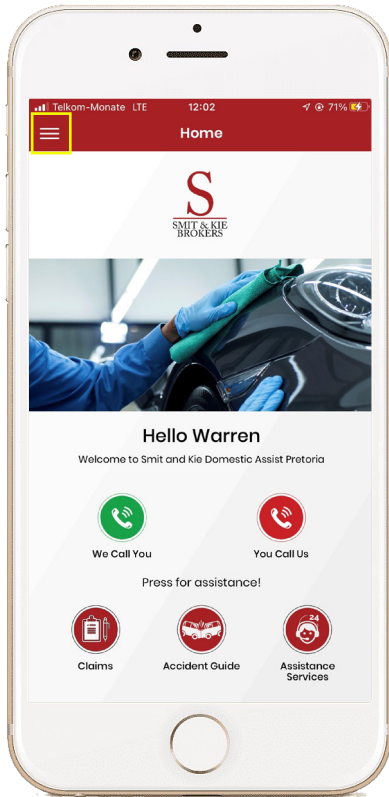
Telkom-Monate LTE 12:02 71%

Home

S
SMIT & KIE
BROKERS

Hello Warren

Welcome to Smit and Kie Domestic Assist Pretoria

We Call You

You Call Us

Press for assistance!

Claims

Accident Guide

24

Assistance Services